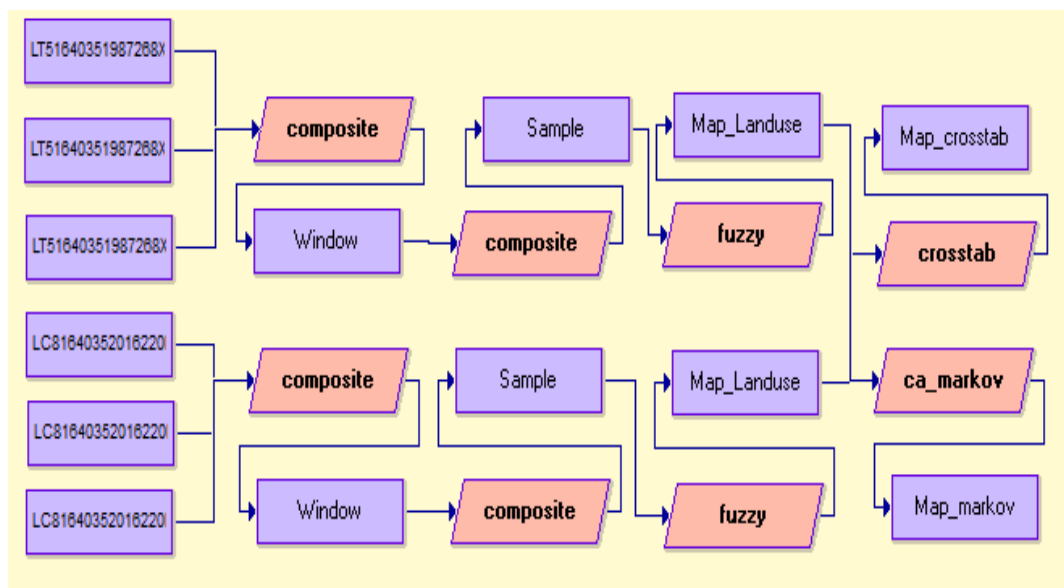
LT51640351987268X
LT51640351987268X
LT51640351987268X

composite

Window

Sample

composite

Map_Landuse

fuzzy

Map_crosstab

crosstab

LC81640352016220
LC81640352016220
LC81640352016220

composite

Window

Sample

composite

Map_Landuse

fuzzy

ca_markov

Map_markov